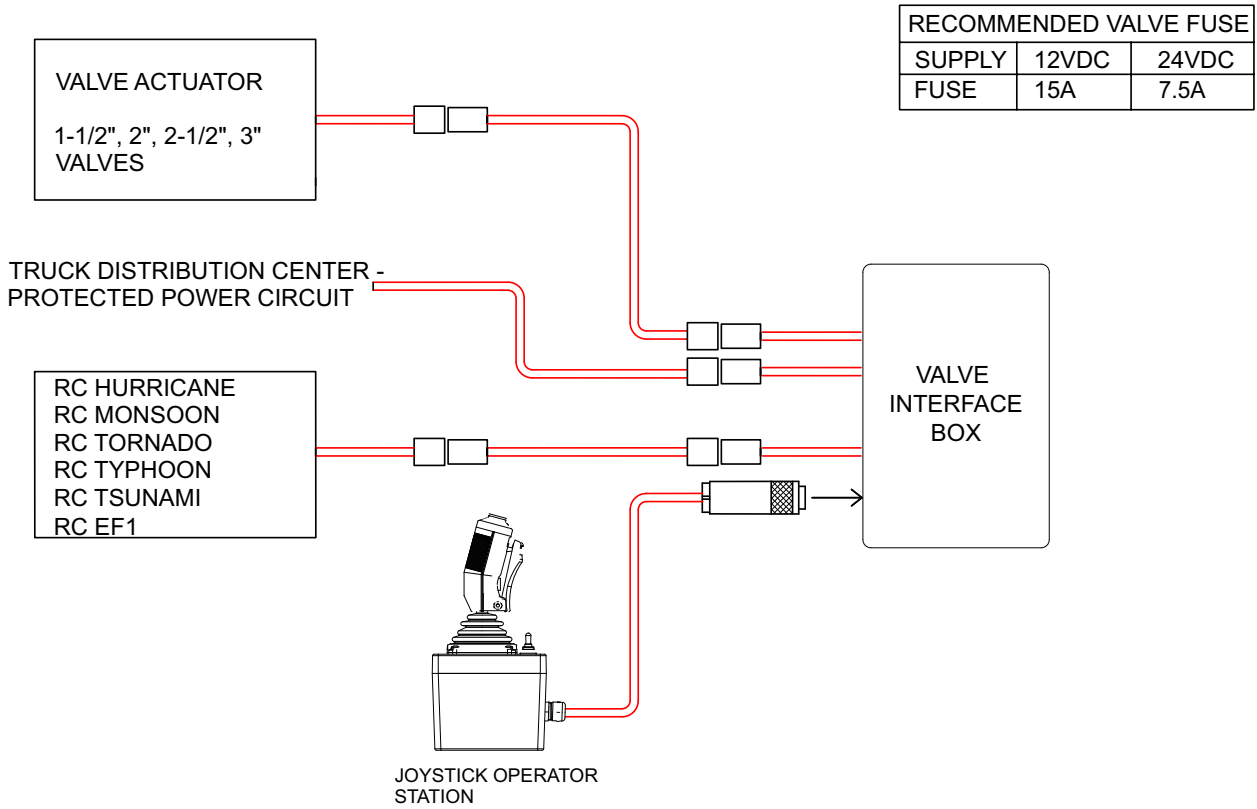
VALVE ACTUATOR

1-1/2", 2", 2-1/2", 3" VALVES

| RECOMMENDED VALVE FUSE | | |
|---|---|---|
| SUPPLY | 12VDC | 24VDC |
| FUSE | 15A | 7.5A |

TRUCK DISTRIBUTION CENTER - PROTECTED POWER CIRCUIT

RC HURRICANE
RC MONSOON
RC TORNADO
RC TYPHOON
RC TSUNAMI
RC EF1

VALVE INTERFACE BOX

JOYSTICK OPERATOR STATION